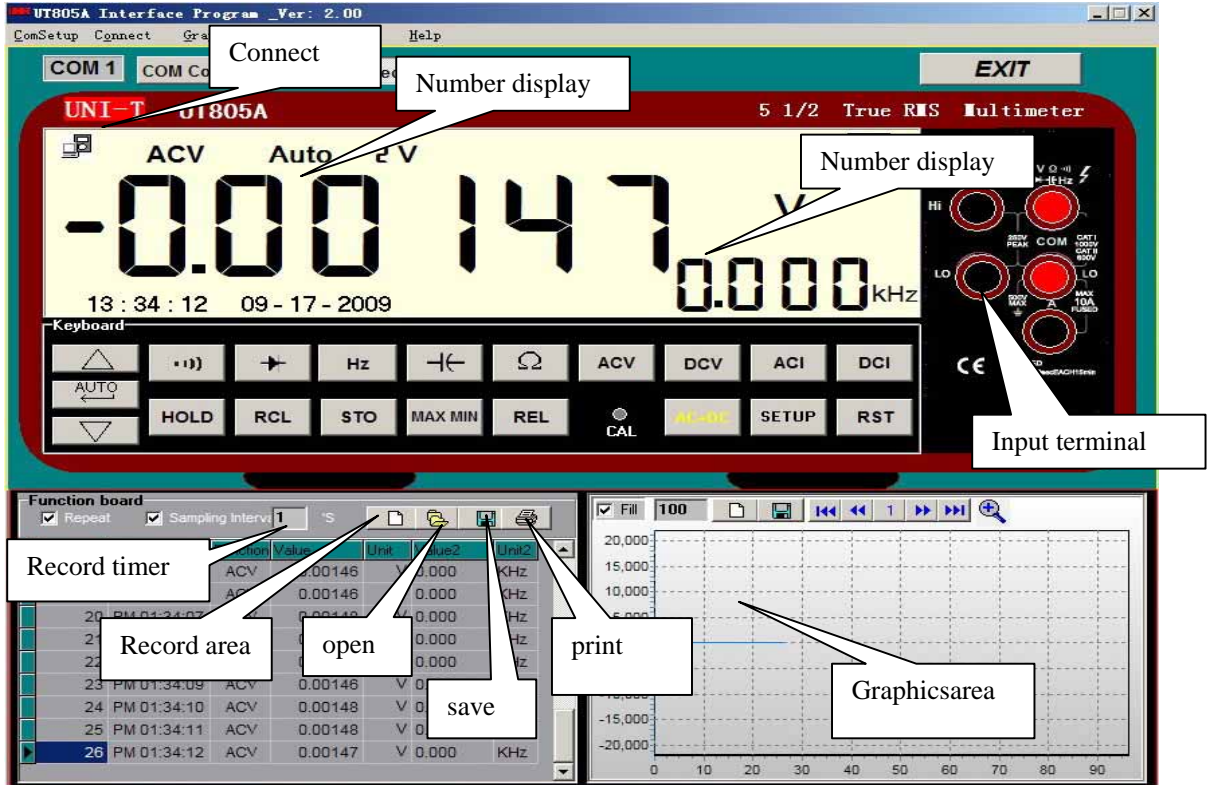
UT805A Interface Program _Ver: 2.00

ComSetup Connect Gra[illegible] Help

COM 1 COM Co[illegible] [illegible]ec

EXIT

Connect

Number display

UNI-T UT805A

5 1/2 True R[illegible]S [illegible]ultimeter

ACV Auto 2 V

-0.00147 V

Number display

0.000 kHz

13 : 34 : 12 09 - 17 - 2009

Keyboard

AUTO

HOLD RCL STO MAX MIN REL CAL AC+DC SETUP RST

Hz ACV DCV ACI DCI

Hi LO COM A

250V PEAK

CAT I 1000V CAT II 600V

500V MAX

MAX 10A FUSED

CE

Input terminal

Function board

Repeat Sampling Interv 1 'S

Record timer

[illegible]ction Value Unit Value2 Unit2

ACV 0.00146 V 0.000 KHz

AC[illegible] 0.00146 0.000 KHz

20 PM 01:34:07 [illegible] 0.00148 V 0.000 KHz

21 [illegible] 0.000 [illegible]Hz

22 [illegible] 0.000 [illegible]Hz

Record area

open

save

print

23 PM 01:34:09 ACV 0.00146 V 0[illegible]

24 PM 01:34:10 ACV 0.00148 V 0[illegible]

25 PM 01:34:11 ACV 0.00148 V 0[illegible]

26 PM 01:34:12 ACV 0.00147 V 0.000 KHz

Fill 100

1

20,000

15,000

10,000

-15,000

-20,000

0 10 20 30 40 50 60 70 80 90

Graphicsarea